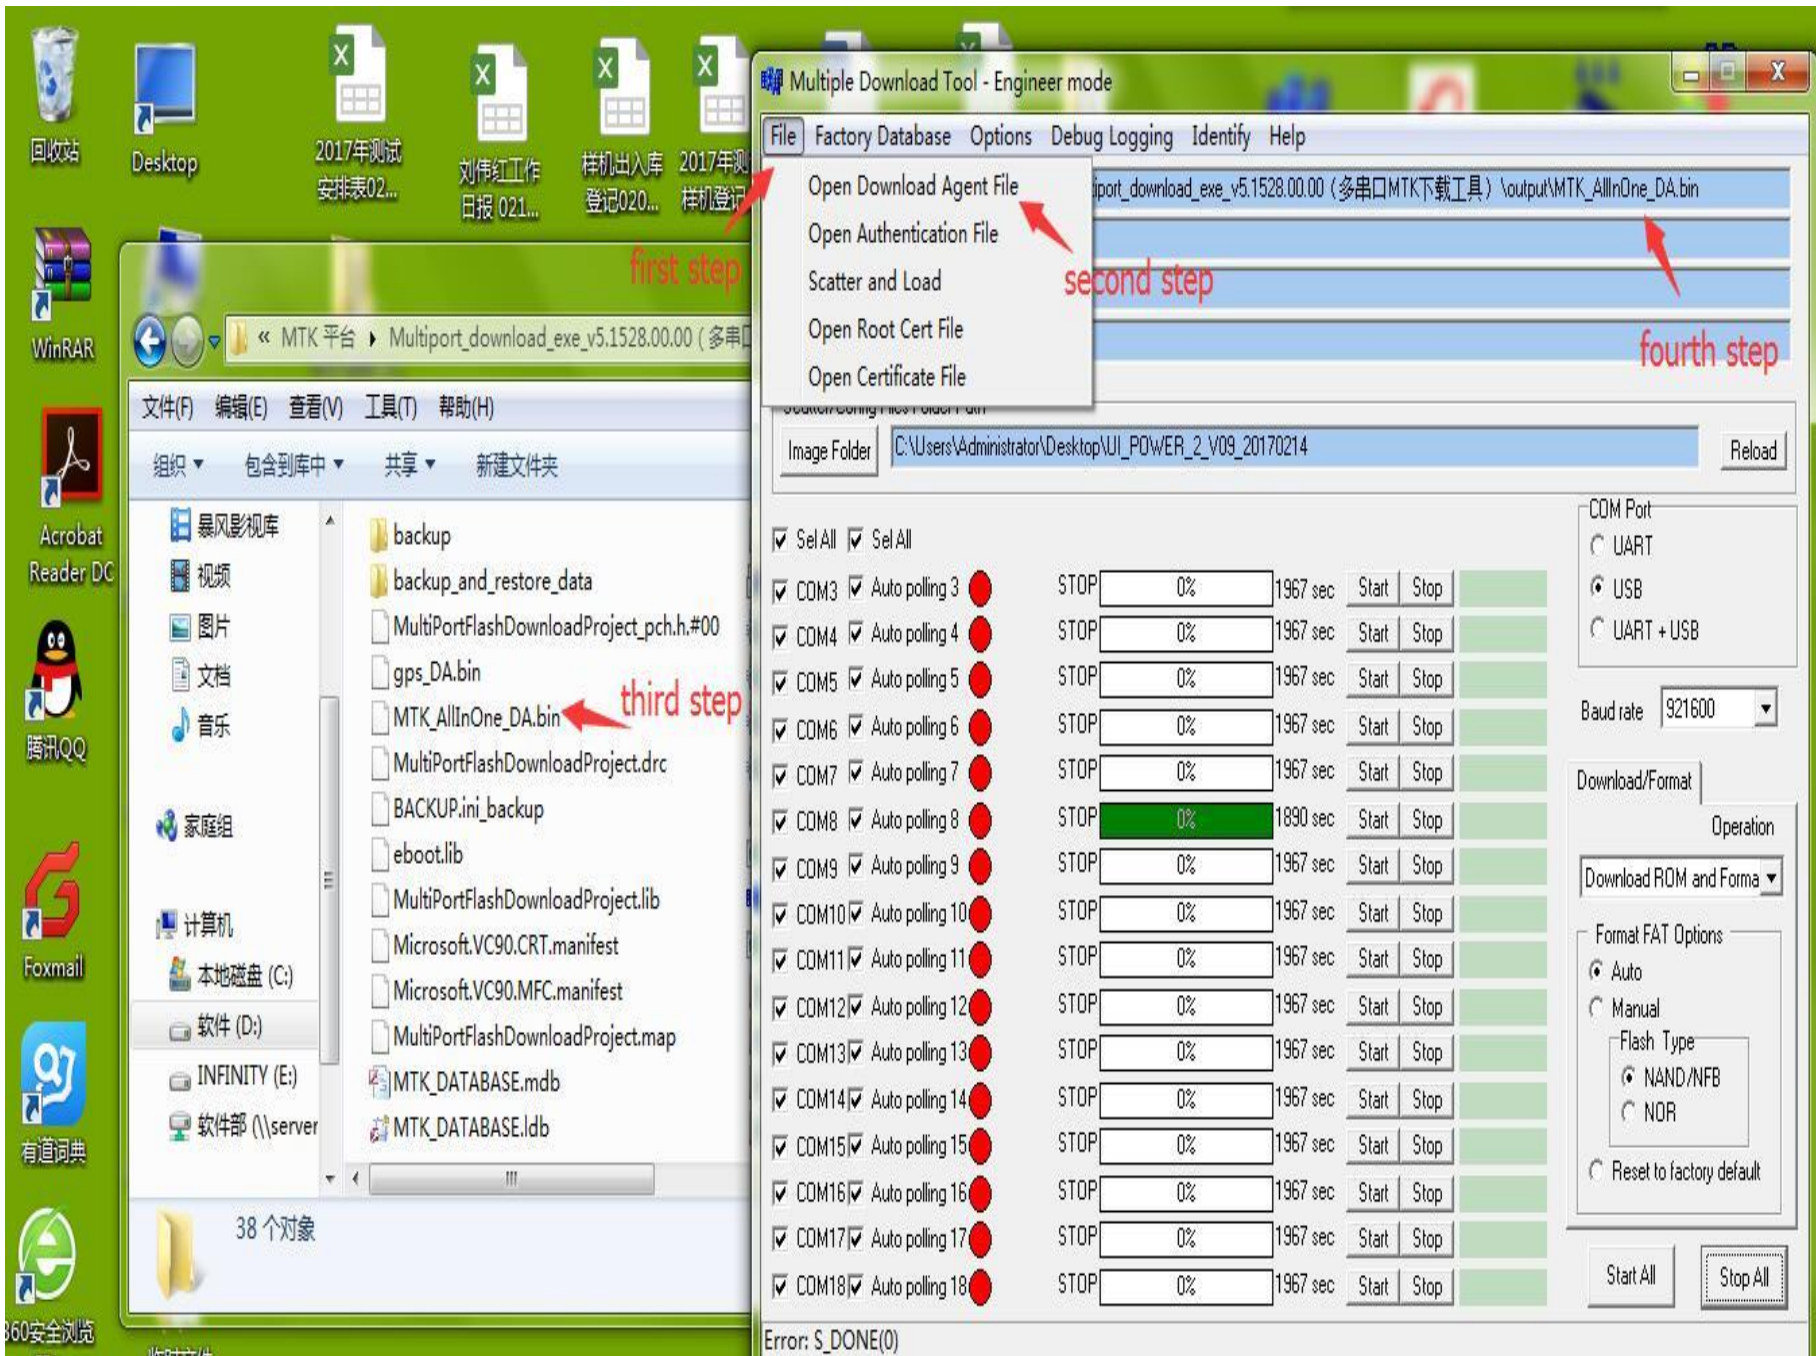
回收站

Desktop

2017年测试安排表02...

刘伟红工作日报 021...

样机出入库登记020...

2017年测 样机登记

WinRAR

Acrobat Reader DC

腾讯QQ

Foxmail

有道词典

360安全浏览

first step

« MTK 平台 ▸ Multiport_download_exe_v5.1528.00.00 (多串口

文件(F) 编辑(E) 查看(V) 工具(T) 帮助(H)

组织 ▾ 包含到库中 ▾ 共享 ▾ 新建文件夹

暴风影视库
视频
图片
文档
音乐
家庭组
计算机
本地磁盘 (C:)
软件 (D:)
INFINITY (E:)
软件部 (\\server

backup
backup_and_restore_data
MultiPortFlashDownloadProject_pch.h.#00
gps_DA.bin
MTK_AllInOne_DA.bin
MultiPortFlashDownloadProject.drc
BACKUP.ini_backup
eboot.lib
MultiPortFlashDownloadProject.lib
Microsoft.VC90.CRT.manifest
Microsoft.VC90.MFC.manifest
MultiPortFlashDownloadProject.map
MTK_DATABASE.mdb
MTK_DATABASE.ldb

third step

38 个对象

Multiple Download Tool - Engineer mode

File Factory Database Options Debug Logging Identify Help

Open Download Agent File
Open Authentication File
Scatter and Load
Open Root Cert File
Open Certificate File

second step

iport_download_exe_v5.1528.00.00 (多串口MTK下载工具) \output\MTK_AllInOne_DA.bin

fourth step

Image Folder C:\Users\Administrator\Desktop\UI_POWER_2_V09_20170214 Reload

Sel All Sel All

| | | | | | | |
|---|---|---|---|---|---|---|
| COM3 | Auto polling 3 | STOP | 0% | 1967 sec | Start | Stop |
| COM4 | Auto polling 4 | STOP | 0% | 1967 sec | Start | Stop |
| COM5 | Auto polling 5 | STOP | 0% | 1967 sec | Start | Stop |
| COM6 | Auto polling 6 | STOP | 0% | 1967 sec | Start | Stop |
| COM7 | Auto polling 7 | STOP | 0% | 1967 sec | Start | Stop |
| COM8 | Auto polling 8 | STOP | 0% | 1890 sec | Start | Stop |
| COM9 | Auto polling 9 | STOP | 0% | 1967 sec | Start | Stop |
| COM10 | Auto polling 10 | STOP | 0% | 1967 sec | Start | Stop |
| COM11 | Auto polling 11 | STOP | 0% | 1967 sec | Start | Stop |
| COM12 | Auto polling 12 | STOP | 0% | 1967 sec | Start | Stop |
| COM13 | Auto polling 13 | STOP | 0% | 1967 sec | Start | Stop |
| COM14 | Auto polling 14 | STOP | 0% | 1967 sec | Start | Stop |
| COM15 | Auto polling 15 | STOP | 0% | 1967 sec | Start | Stop |
| COM16 | Auto polling 16 | STOP | 0% | 1967 sec | Start | Stop |
| COM17 | Auto polling 17 | STOP | 0% | 1967 sec | Start | Stop |
| COM18 | Auto polling 18 | STOP | 0% | 1967 sec | Start | Stop |

COM Port
UART
USB
UART + USB

Baud rate 921600

Download/Format

Operation

Download ROM and Forma

Format FAT Options
Auto
Manual
Flash Type
NAND/NFB
NOR
Reset to factory default

Start All Stop All

Error: S_DONE(0)